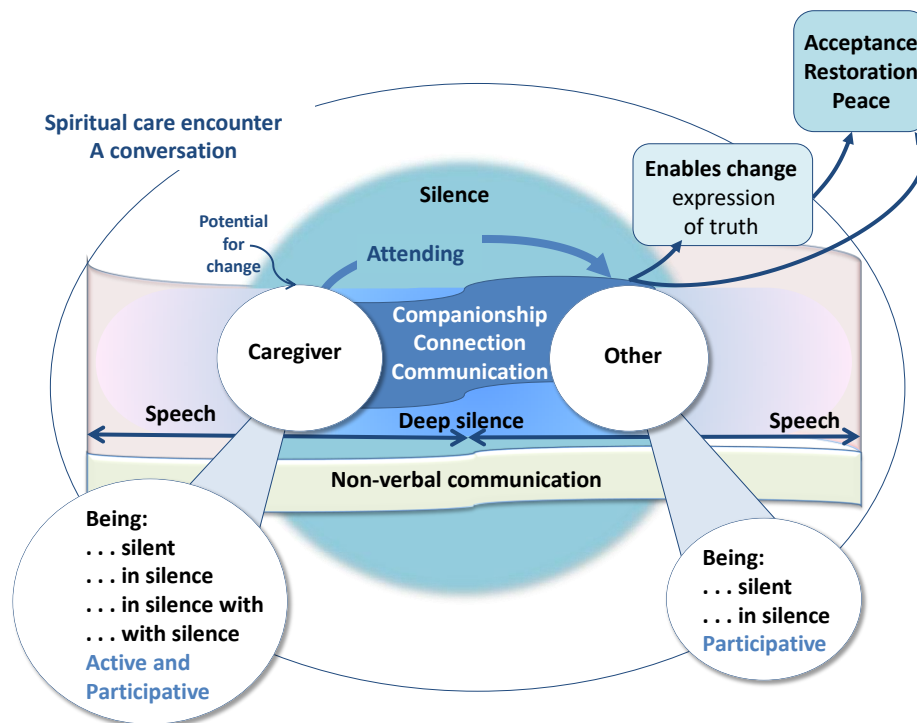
Acceptance
Restoration
Peace

Spiritual care encounter
A conversation

Silence

Enables change
expression
of truth

Potential
for
change

Attending

Companionship
Connection
Communication

Caregiver

Other

Speech

Deep silence

Speech

Non-verbal communication

Being:
. . . silent
. . . in silence
. . . in silence with
. . . with silence
Active and
Participative

Being:
. . . silent
. . . in silence
Participative